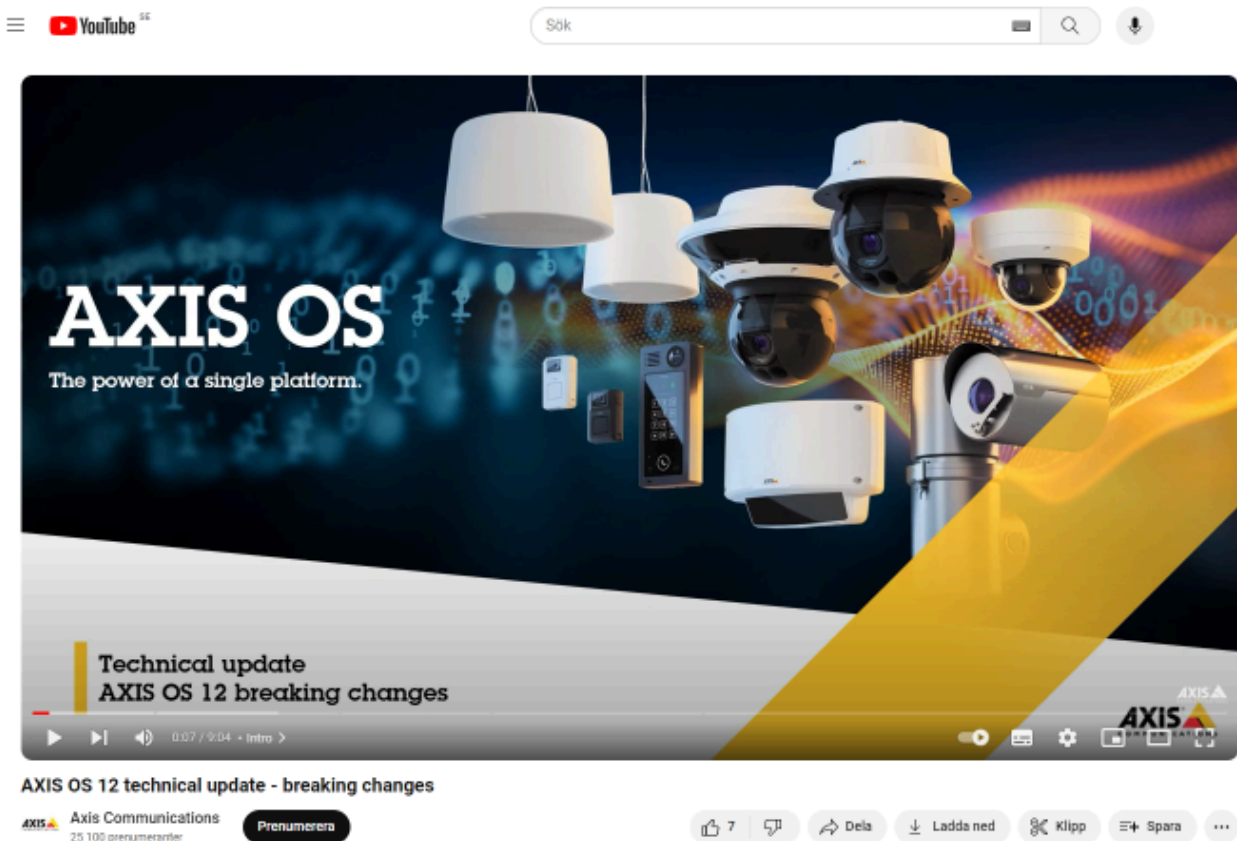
YouTube SE

Sök

AXIS OS
The power of a single platform.

Technical update
AXIS OS 12 breaking changes

AXIS
AXIS COMMUNICATIONS

0:07 / 9:04 • Intro >

AXIS OS 12 technical update - breaking changes

AXIS
Axis Communications
25 100 prenumeranter
Prenumerera

7
Dela
Ladda ned
Klipp
Spara
...